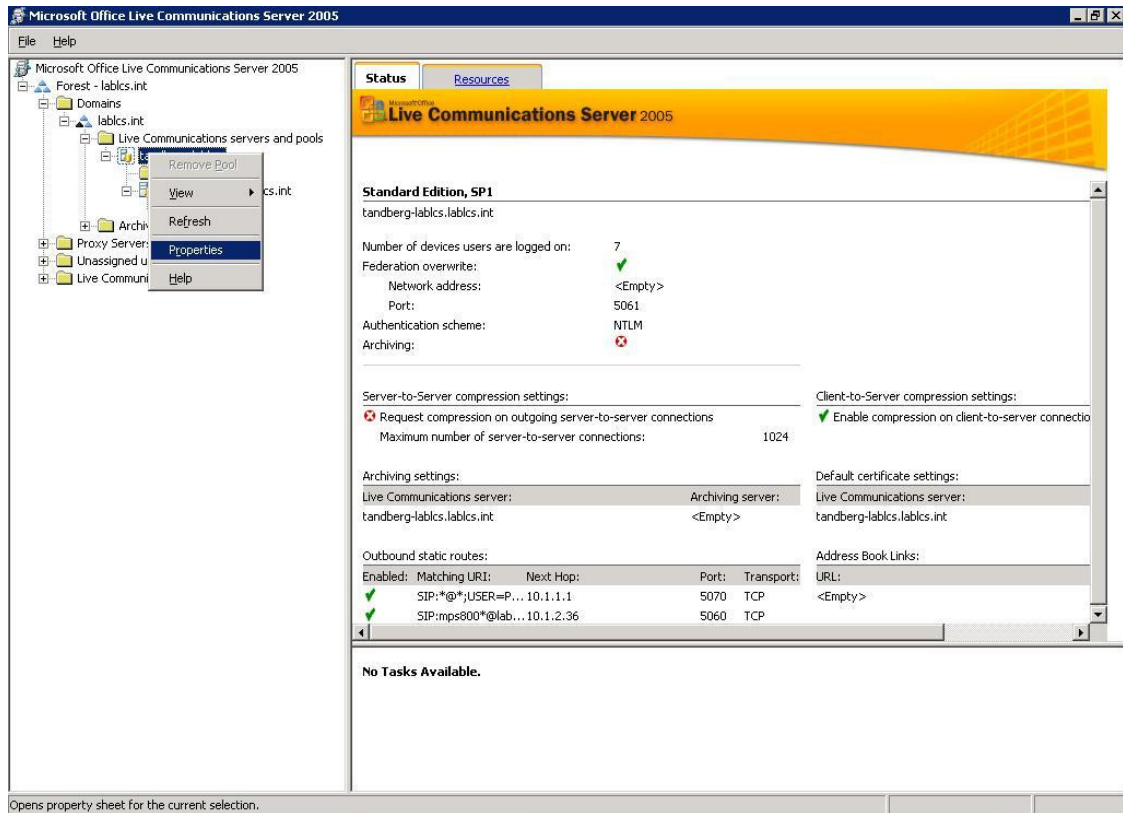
Microsoft Office Live Communications Server 2005

File Help

Microsoft Office Live Communications Server 2005
Forest - lablcs.int
Domains
lablcs.int
Live Communications servers and pools
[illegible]
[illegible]cs.int
Archi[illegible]
Proxy Server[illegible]
Unassigned u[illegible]
Live Communi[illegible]

Remove Pool
View
Refresh
Properties
Help

Status
Resources

Microsoft Office Live Communications Server 2005

Standard Edition, SP1
tandberg-lablcs.lablcs.int

Number of devices users are logged on: 7
Federation overwrite:
Network address: <Empty>
Port: 5061
Authentication scheme: NTLM
Archiving:

Server-to-Server compression settings:
Request compression on outgoing server-to-server connections
Maximum number of server-to-server connections: 1024

Client-to-Server compression settings:
Enable compression on client-to-server connectio

Archiving settings:

| Live Communications server: | Archiving server: |
|---|---|
| tandberg-lablcs.lablcs.int | <Empty> |

Default certificate settings:

| Live Communications server: |
|---|
| tandberg-lablcs.lablcs.int |

Outbound static routes:

| Enabled: | Matching URI: | Next Hop: | Port: | Transport: |
|---|---|---|---|---|
| ✔ | SIP:*@*;USER=P... | 10.1.1.1 | 5070 | TCP |
| ✔ | SIP:mps800*@lab... | 10.1.2.36 | 5060 | TCP |

Address Book Links:

| URL: |
|---|
| <Empty> |

No Tasks Available.

Opens property sheet for the current selection.